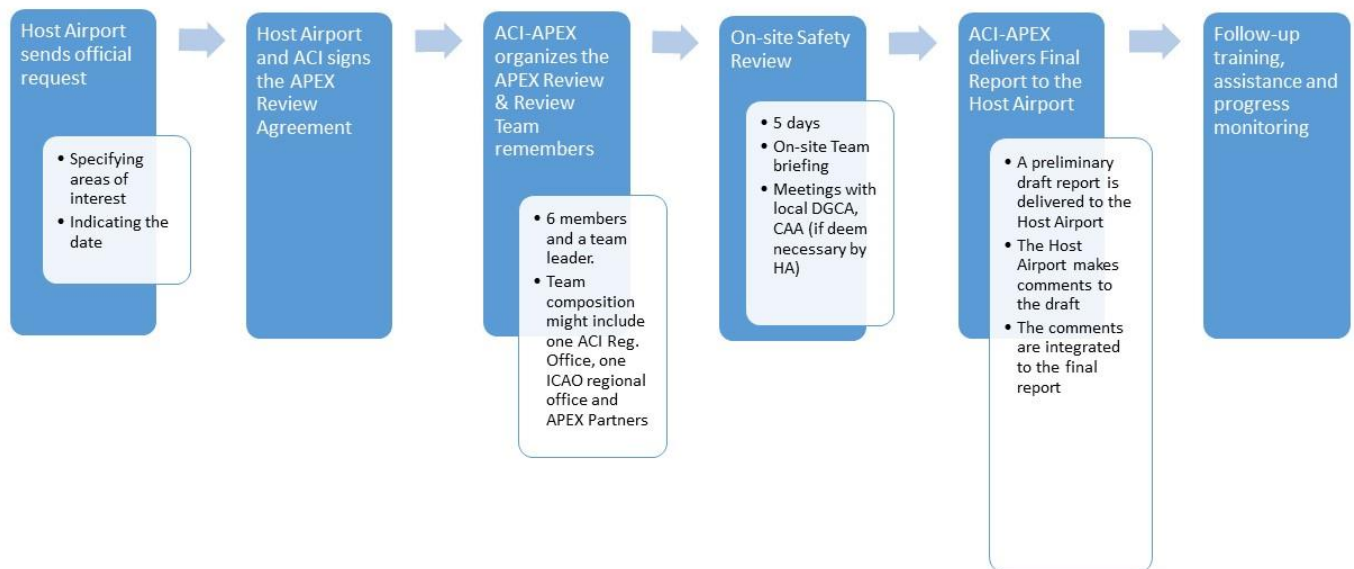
Host Airport sends official request

- Specifying areas of interest
- Indicating the date

Host Airport and ACI signs the APEX Review Agreement

ACI-APEX organizes the APEX Review & Review Team remembers

- 6 members and a team leader.
- Team composition might include one ACI Reg. Office, one ICAO regional office and APEX Partners

On-site Safety Review

- 5 days
- On-site Team briefing
- Meetings with local DGCA, CAA (if deem necessary by HA)

ACI-APEX delivers Final Report to the Host Airport

- A preliminary draft report is delivered to the Host Airport
- The Host Airport makes comments to the draft
- The comments are integrated to the final report

Follow-up training, assistance and progress monitoring